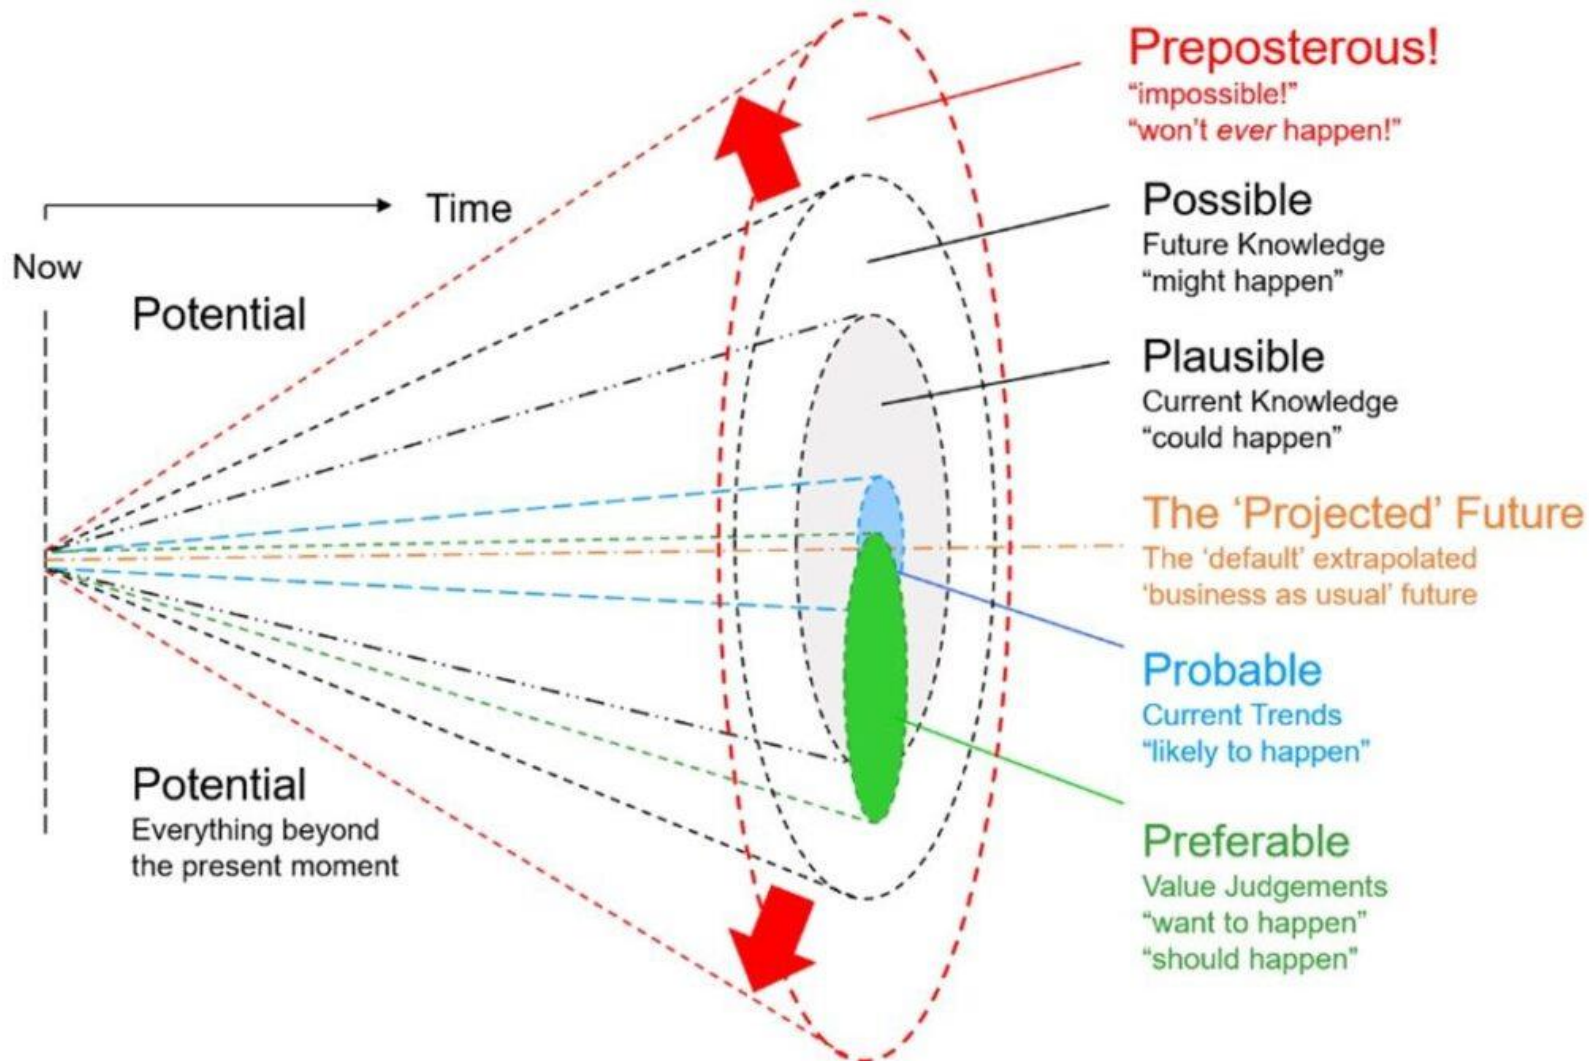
Time

Now

Potential

Potential
Everything beyond the present moment

Preposterous!
"impossible!"
"won't ever happen!"

Possible
Future Knowledge
"might happen"

Plausible
Current Knowledge
"could happen"

The 'Projected' Future
The 'default' extrapolated 'business as usual' future

Probable
Current Trends
"likely to happen"

Preferable
Value Judgements
"want to happen"
"should happen"